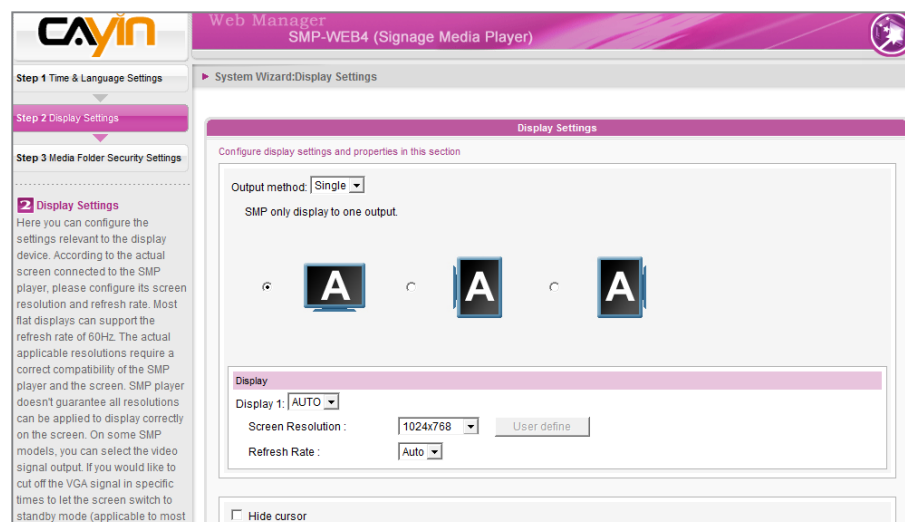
CAYIN

Web Manager
SMP-WEB4 (Signage Media Player)

Step 1 Time & Language Settings

Step 2 Display Settings

Step 3 Media Folder Security Settings

2 Display Settings
Here you can configure the settings relevant to the display device. According to the actual screen connected to the SMP player, please configure its screen resolution and refresh rate. Most flat displays can support the refresh rate of 60Hz. The actual applicable resolutions require a correct compatibility of the SMP player and the screen. SMP player doesn't guarantee all resolutions can be applied to display correctly on the screen. On some SMP models, you can select the video signal output. If you would like to cut off the VGA signal in specific times to let the screen switch to standby mode (applicable to most

► System Wizard:Display Settings

Display Settings

Configure display settings and properties in this section

Output method: Single

SMP only display to one output.

A A A

Display

Display 1: AUTO

Screen Resolution : 1024x768 User define

Refresh Rate : Auto

Hide cursor